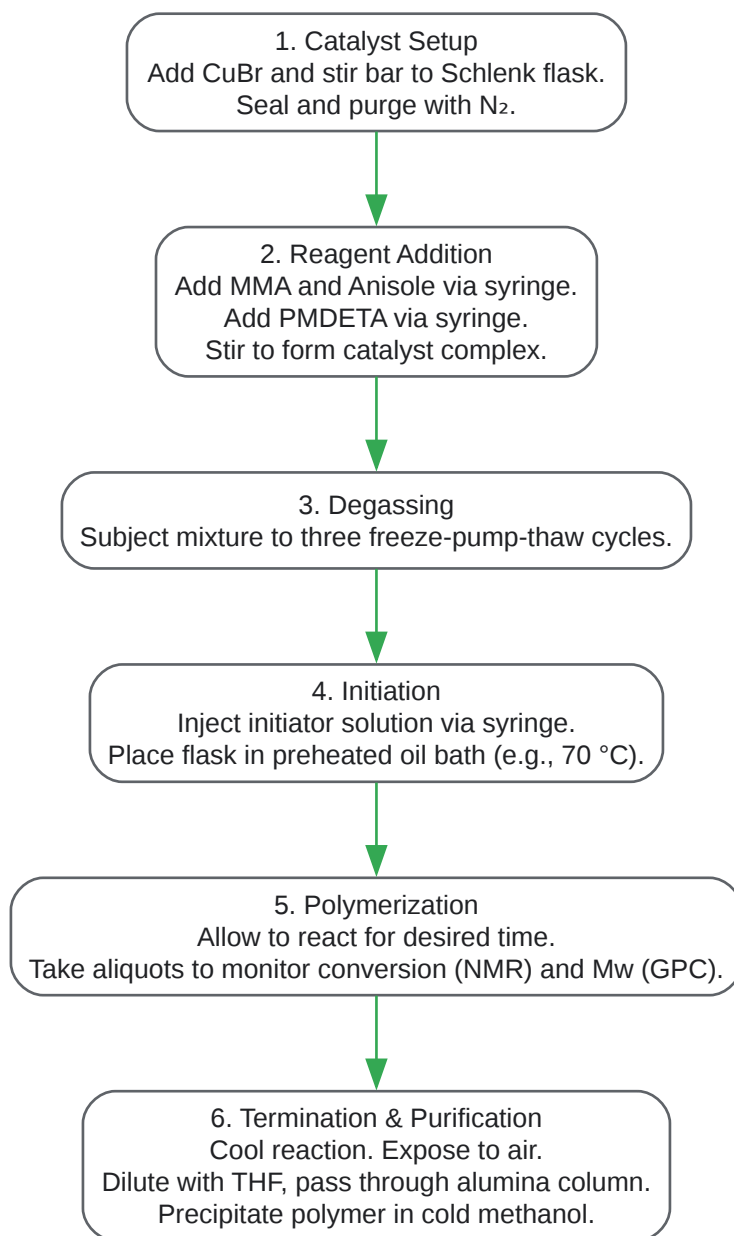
1. Catalyst Setup
Add CuBr and stir bar to Schlenk flask.
Seal and purge with $N_2$.

2. Reagent Addition
Add MMA and Anisole via syringe.
Add PMDETA via syringe.
Stir to form catalyst complex.

3. Degassing
Subject mixture to three freeze-pump-thaw cycles.

4. Initiation
Inject initiator solution via syringe.
Place flask in preheated oil bath (e.g., 70 °C).

5. Polymerization
Allow to react for desired time.
Take aliquots to monitor conversion (NMR) and Mw (GPC).

6. Termination & Purification
Cool reaction. Expose to air.
Dilute with THF, pass through alumina column.
Precipitate polymer in cold methanol.